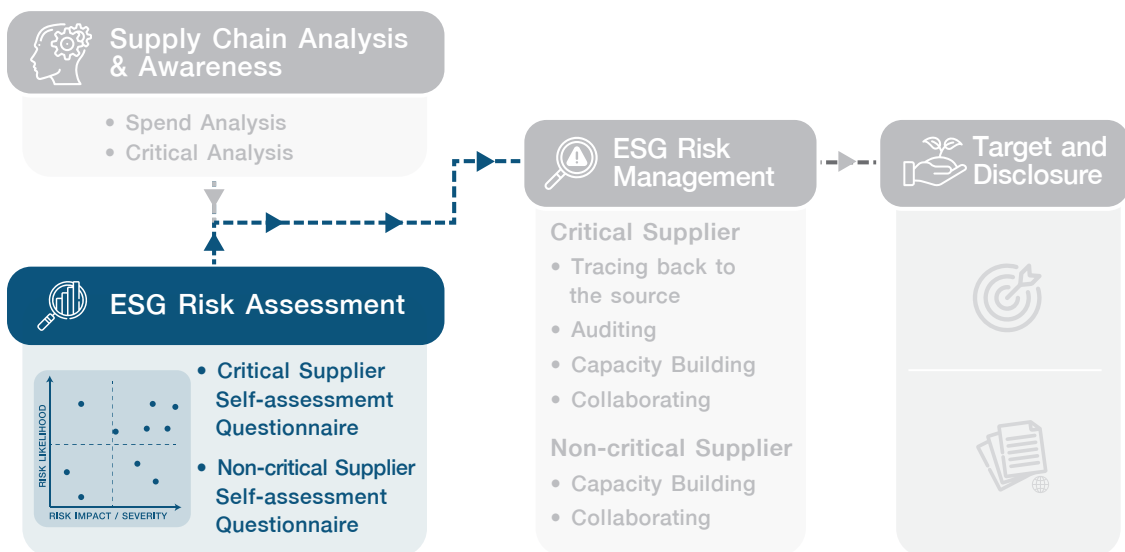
Supply Chain Analysis & Awareness

• Spend Analysis
• Critical Analysis

ESG Risk Management

Critical Supplier
• Tracing back to the source
• Auditing
• Capacity Building
• Collaborating

Non-critical Supplier
• Capacity Building
• Collaborating

Target and Disclosure

ESG Risk Assessment

RISK LIKELIHOOD
RISK IMPACT / SEVERITY

• Critical Supplier Self-assessmemt Questionnaire
• Non-critical Supplier Self-assessment Questionnaire